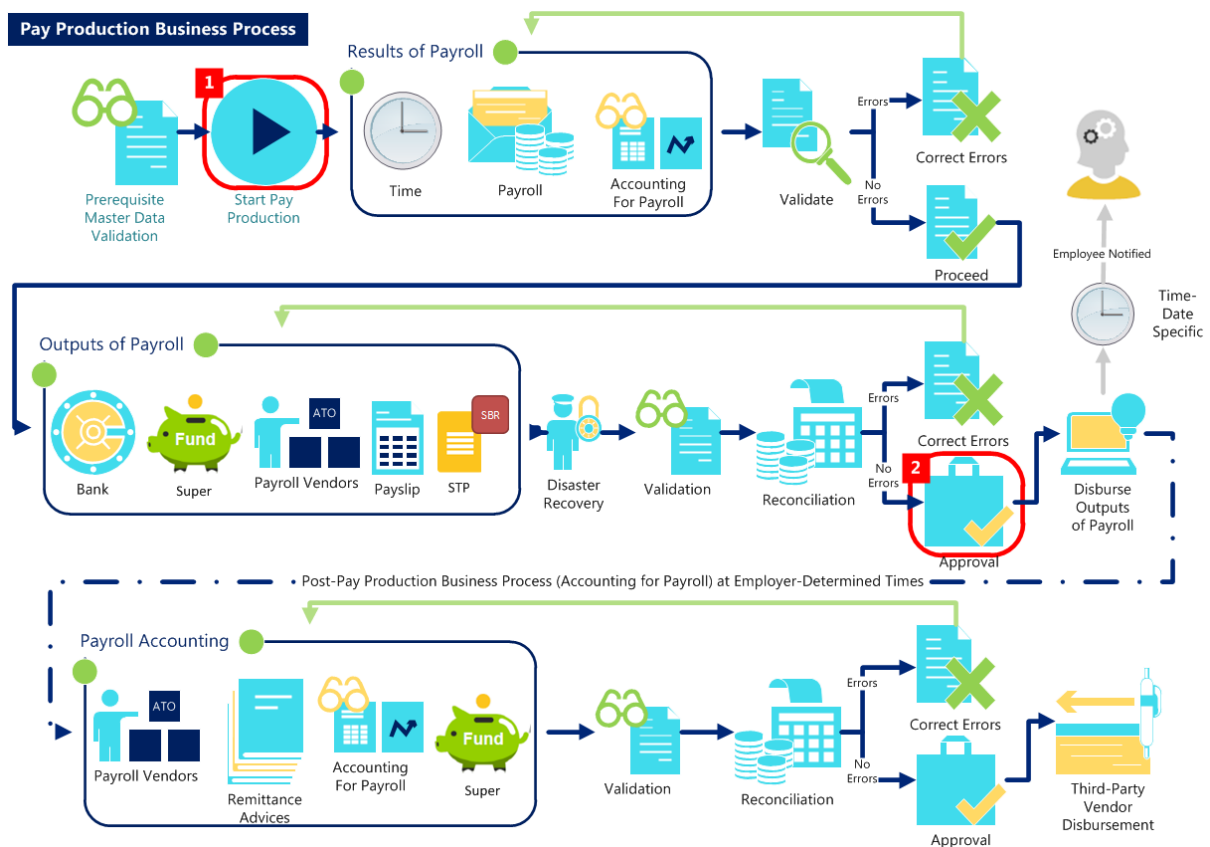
Pay Production Business Process

1

Prerequisite Master Data Validation

Start Pay Production

Results of Payroll

Time

Payroll

Accounting For Payroll

Validate

Errors

No Errors

Correct Errors

Proceed

Employee Notified

Time-Date Specific

Outputs of Payroll

Bank

Fund

Super

ATO

Payroll Vendors

Payslip

SBR

STP

Disaster Recovery

Validation

Reconciliation

Errors

No Errors

Correct Errors

2

Approval

Disburse Outputs of Payroll

Post-Pay Production Business Process (Accounting for Payroll) at Employer-Determined Times

Payroll Accounting

ATO

Payroll Vendors

Remittance Advices

Accounting For Payroll

Fund

Super

Validation

Reconciliation

Errors

No Errors

Correct Errors

Approval

Third-Party Vendor Disbursement